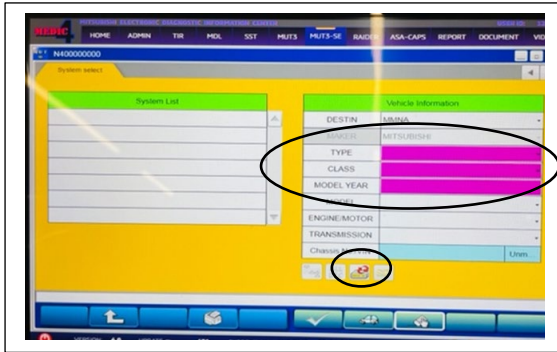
MEDIC MITSUBISHI ELECTRONIC DIAGNOSTIC INFORMATION CENTER

HOME ADMIN TIR MDL SST MUT3 MUT3-SE RAIDER ASA-CAPS REPORT DOCUMENT VID

N400000000

System select

System List

Vehicle Information

| | |
|---|---|
| DESTIN | MMNA |
| MAKER | MITSUBISHI |
| TYPE | |
| CLASS | |
| MODEL YEAR | |
| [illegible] | |
| ENGINE/MOTOR | |
| TRANSMISSION | |
| Chassis N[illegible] | |

Unm.

VERSION